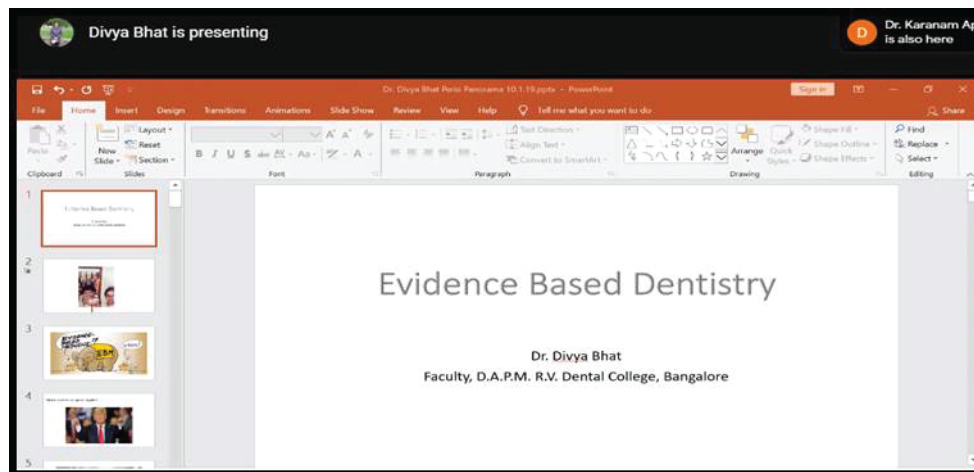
Divya Bhat is presenting

D Dr. Karanam A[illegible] is also here

Dr. Divya Bhat Perio Panorama 10.1.19.pptx - PowerPoint

Sign in

File Home Insert Design Transitions Animations Slide Show Review View Help Tell me what you want to do

Share

Paste Layout Reset New Slide Section Clipboard Slides Font Paragraph Text Direction Align Text Convert to SmartArt Arrange Quick Styles Shape Fill Shape Outline Shape Effects Drawing Find Replace Select Editing

1
2
3
4
5

Evidence Based Dentistry

Dr. Divya Bhat
Faculty, D.A.P.M. R.V. Dental College, Bangalore